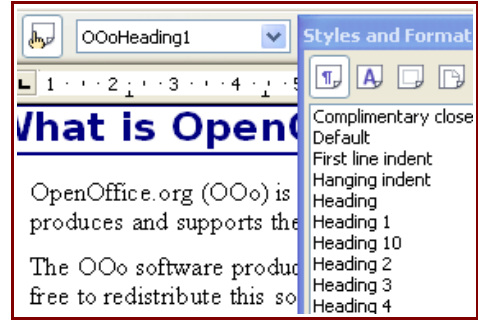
OOoHeading1

Styles and Format

1 · · · 2 · · · 3 · · · 4 · · · 5

What is OpenO

OpenOffice.org (OOo) is produces and supports the

The OOo software produc free to redistribute this so

Complimentary close
Default
First line indent
Hanging indent
Heading
Heading 1
Heading 10
Heading 2
Heading 3
Heading 4